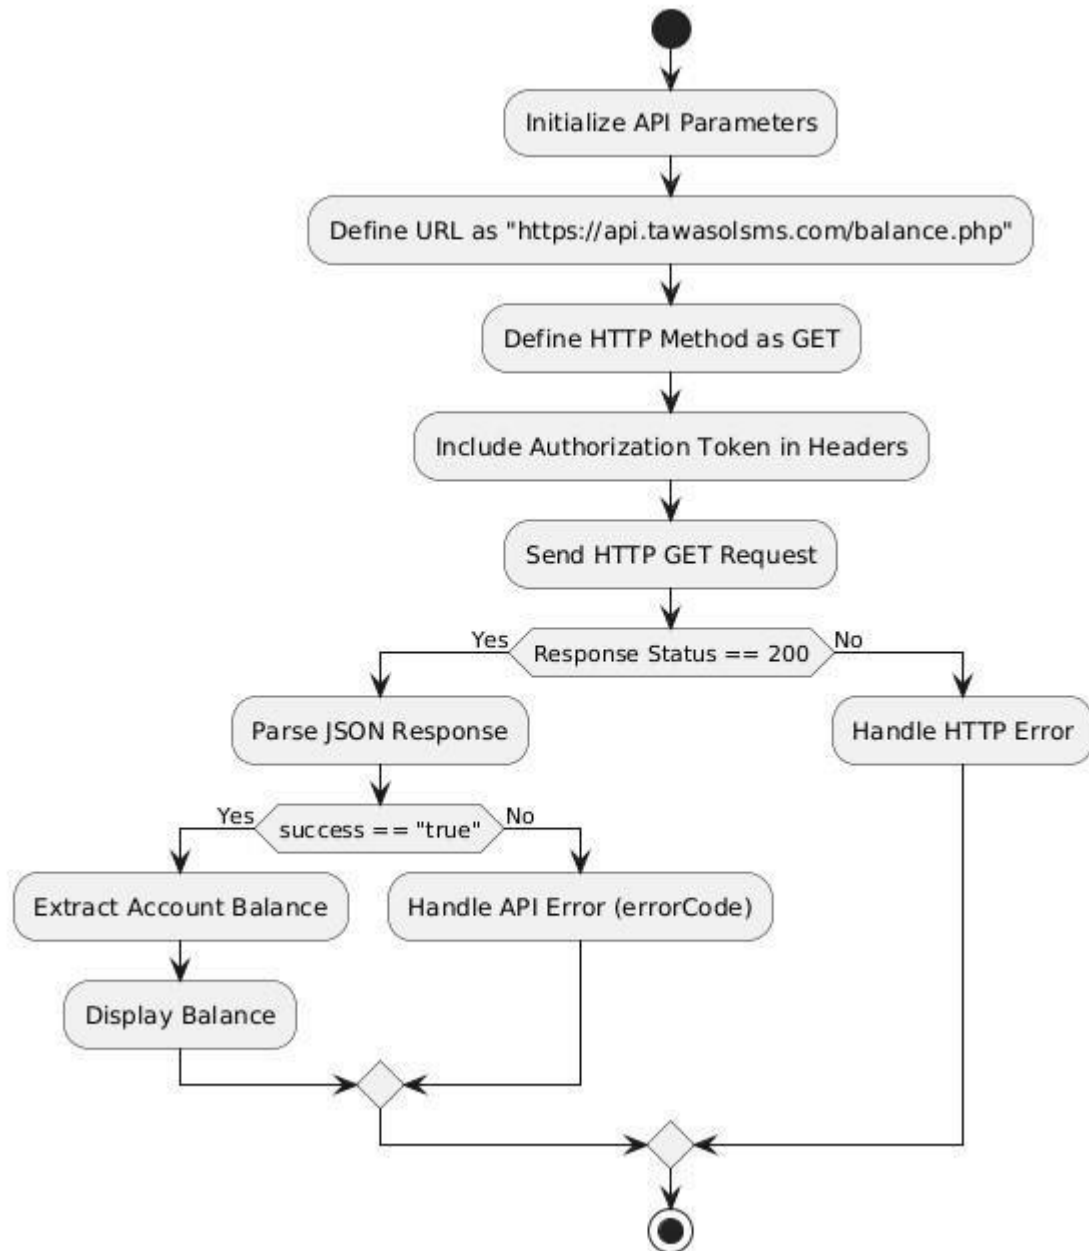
Initialize API Parameters

Define URL as "https://api.tawasolsms.com/balance.php"

Define HTTP Method as GET

Include Authorization Token in Headers

Send HTTP GET Request

Yes

Response Status == 200

No

Parse JSON Response

Handle HTTP Error

Yes

success == "true"

No

Extract Account Balance

Handle API Error (errorCode)

Display Balance